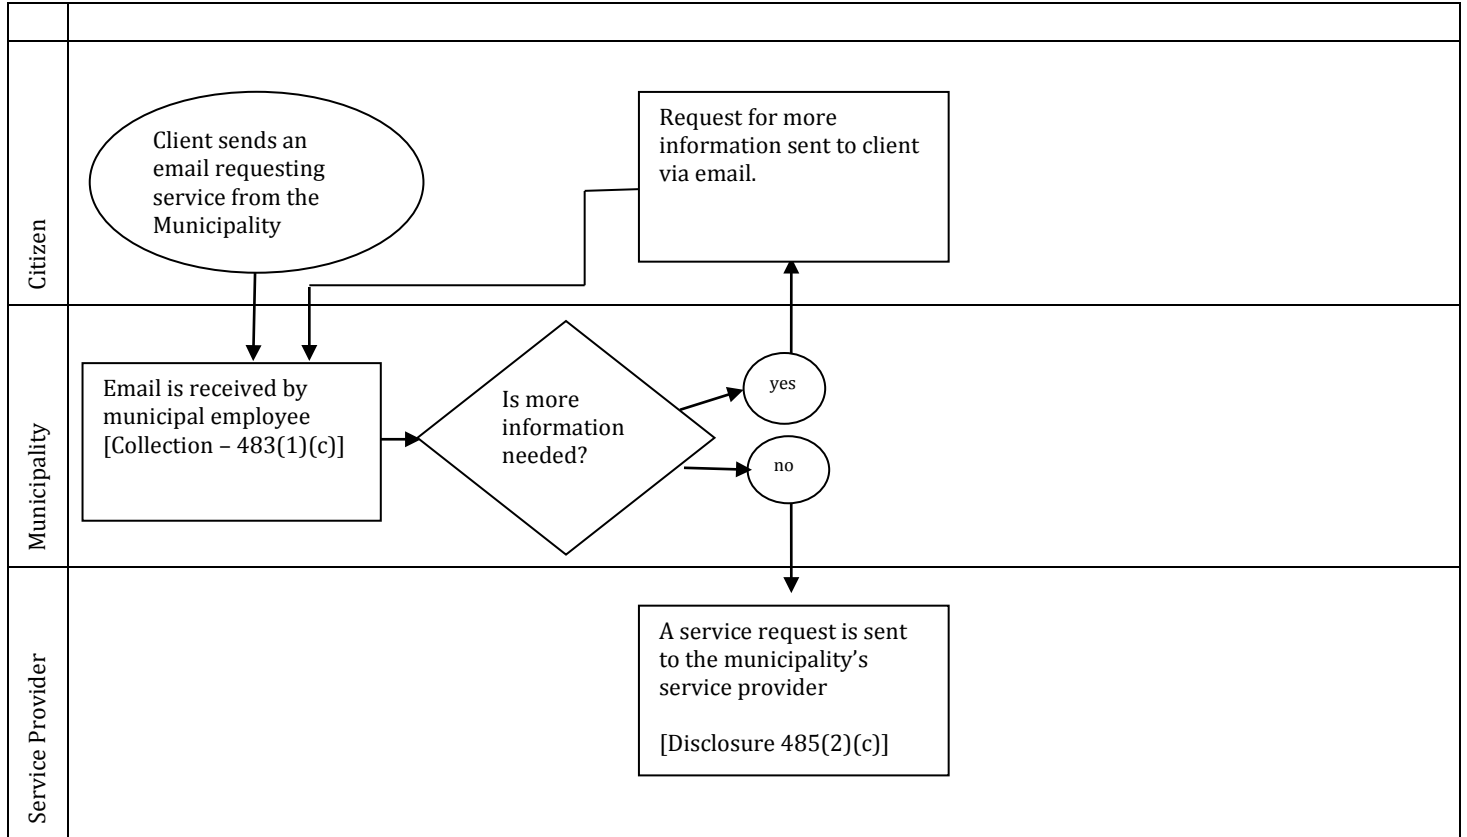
Citizen

Client sends an email requesting service from the Municipality

Request for more information sent to client via email.

Municipality

Email is received by municipal employee [Collection – 483(1)(c)]

Is more information needed?

yes

no

Service Provider

A service request is sent to the municipality's service provider

[Disclosure 485(2)(c)]